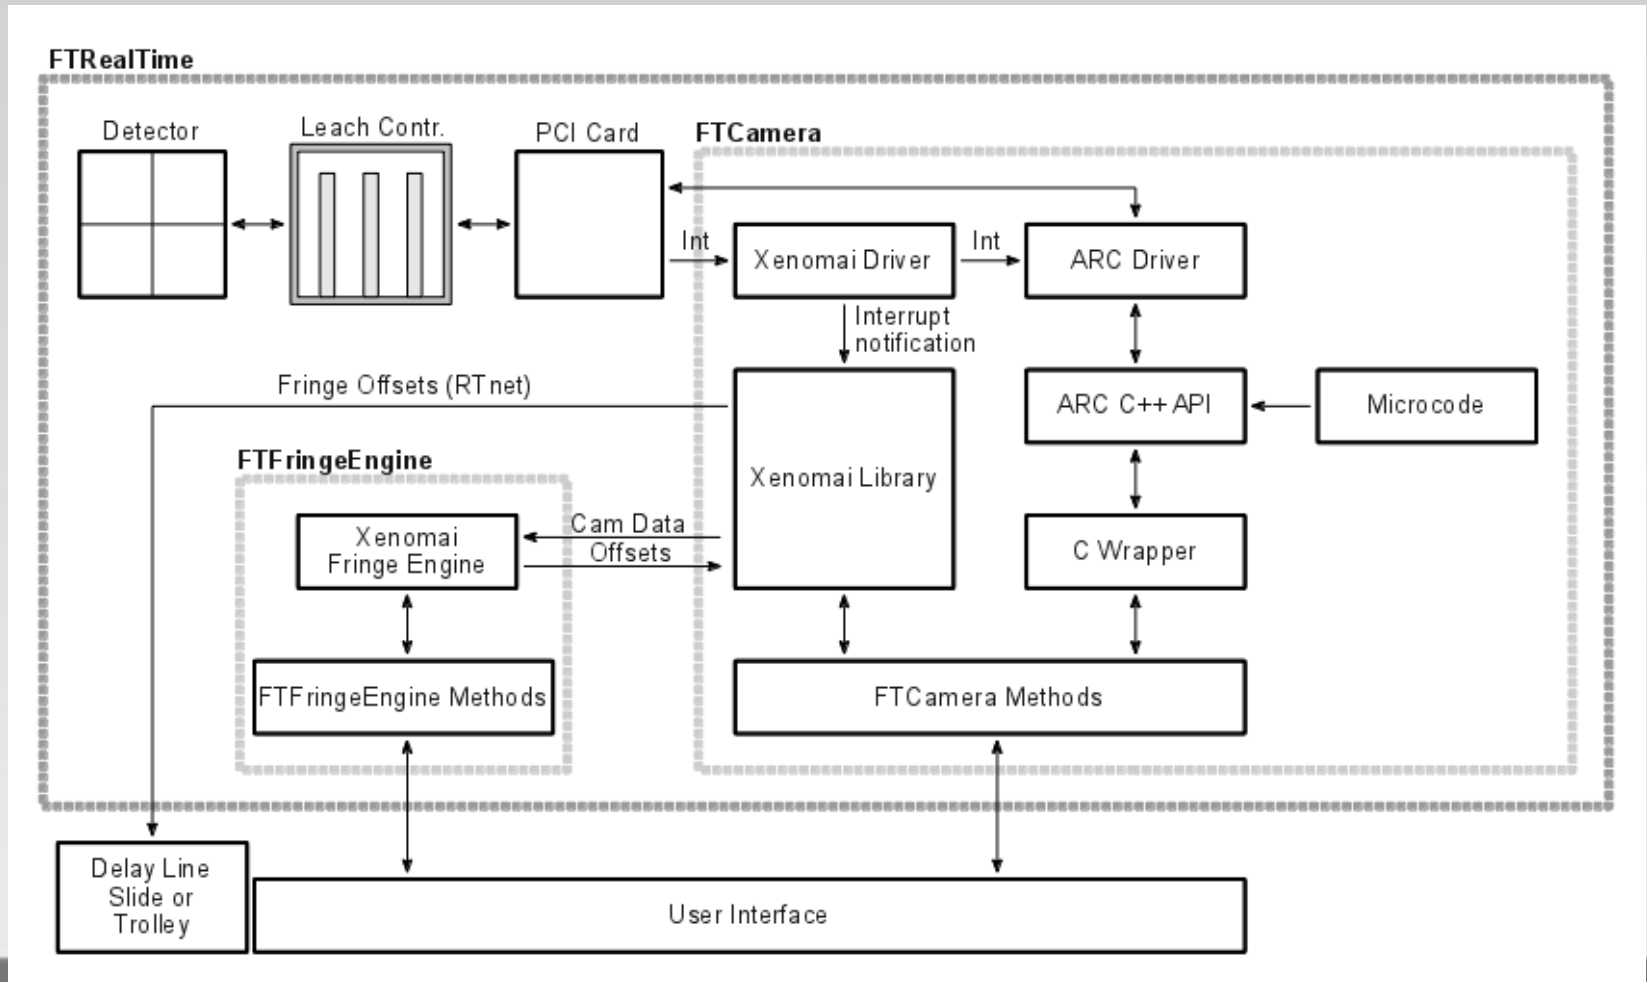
FTRealTime

Detector

Leach Contr.

PCI Card

FTCamera

Int

Xenomai Driver

Int

ARC Driver

Interrupt notification

Fringe Offsets (RTnet)

ARC C++ API

Microcode

Xenomai Library

FTFringeEngine

Xenomai Fringe Engine

Cam Data

Offsets

C Wrapper

FTFringeEngine Methods

FTCamera Methods

Delay Line Slide or Trolley

User Interface